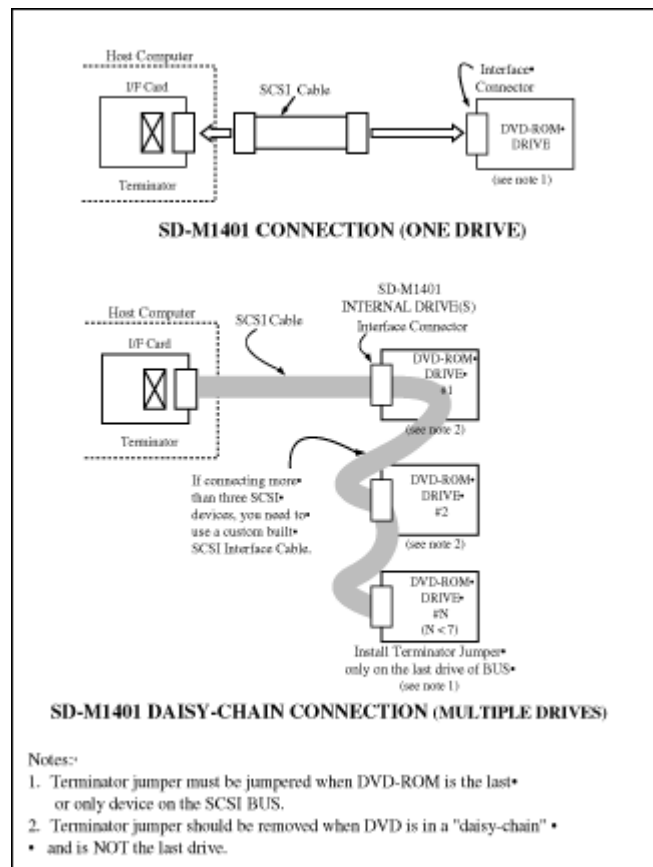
Host Computer

I/F Card

Terminator

SCSI Cable

Interface•
Connector

DVD-ROM•
DRIVE

(see note 1)

SD-M1401 CONNECTION (ONE DRIVE)

Host Computer

I/F Card

Terminator

SCSI Cable

SD-M1401
INTERNAL DRIVE(S)
Interface Connector

DVD-ROM•
DRIVE•
#1

(see note 2)

If connecting more• than three SCSI• devices, you need to• use a custom built• SCSI Interface Cable.

DVD-ROM•
DRIVE•
#2

(see note 2)

DVD-ROM•
DRIVE•
#N
(N < 7)

Install Terminator Jumper• only on the last drive of BUS•
(see note 1)

SD-M1401 DAISY-CHAIN CONNECTION (MULTIPLE DRIVES)

Notes:•
1. Terminator jumper must be jumpered when DVD-ROM is the last• or only device on the SCSI BUS.
2. Terminator jumper should be removed when DVD is in a "daisy-chain" •
• and is NOT the last drive.